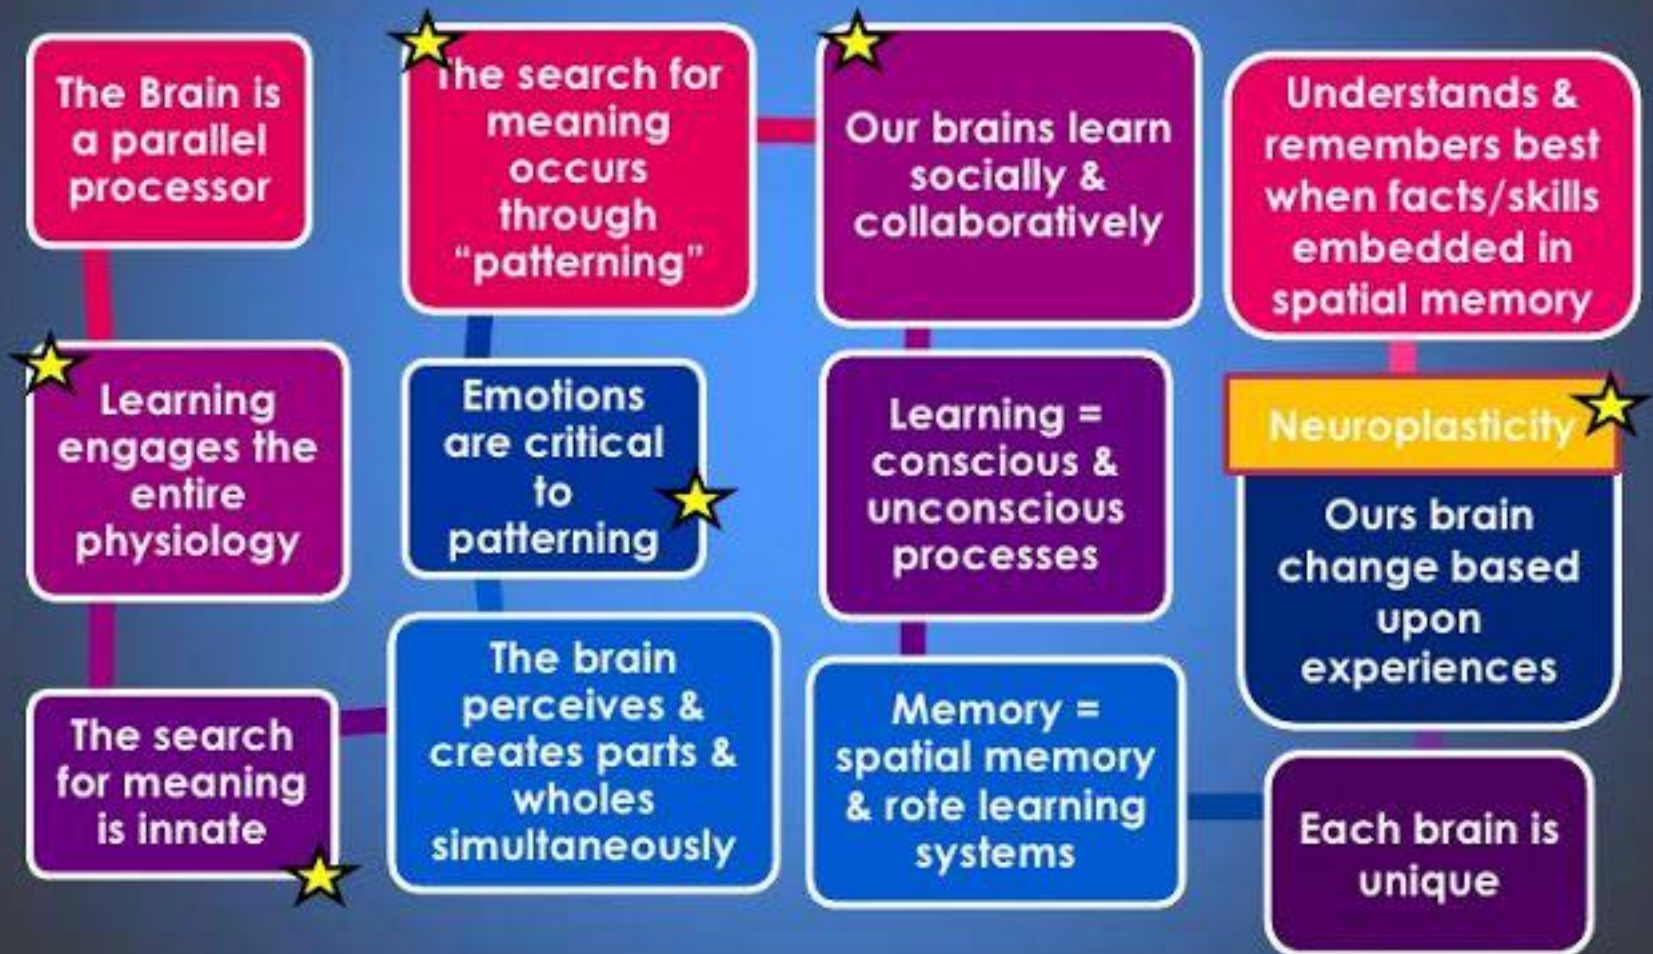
The Brain is a parallel processor

The search for meaning occurs through "patterning"

Our brains learn socially & collaboratively

Understands & remembers best when facts/skills embedded in spatial memory

Learning engages the entire physiology

Emotions are critical to patterning

Learning = conscious & unconscious processes

Neuroplasticity

Ours brain change based upon experiences

The search for meaning is innate

The brain perceives & creates parts & wholes simultaneously

Memory = spatial memory & rote learning systems

Each brain is unique